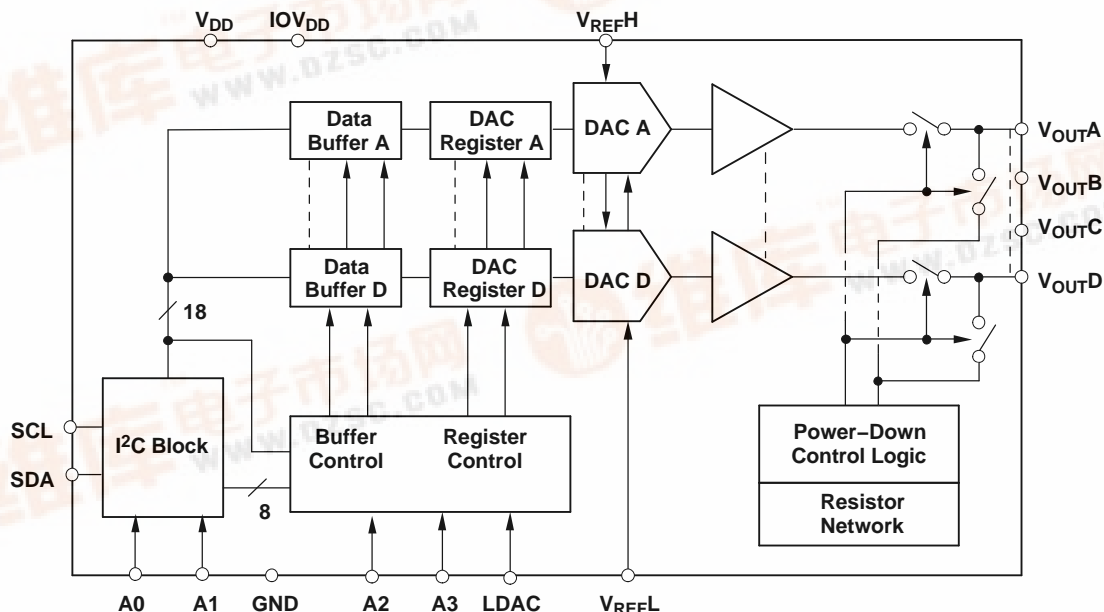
$V_{DD}$ $IOV_{DD}$ $V_{REF}H$

Data Buffer A

DAC Register A

DAC A

$V_{OUT}A$

$V_{OUT}B$

$V_{OUT}C$

Data Buffer D

DAC Register D

DAC D

$V_{OUT}D$

18

SCL

$I^2C$ Block

SDA

Buffer Control

Register Control

Power−Down Control Logic

Resistor Network

8

A0 A1 GND A2 A3 LDAC $V_{REF}L$

www.dzsc.com